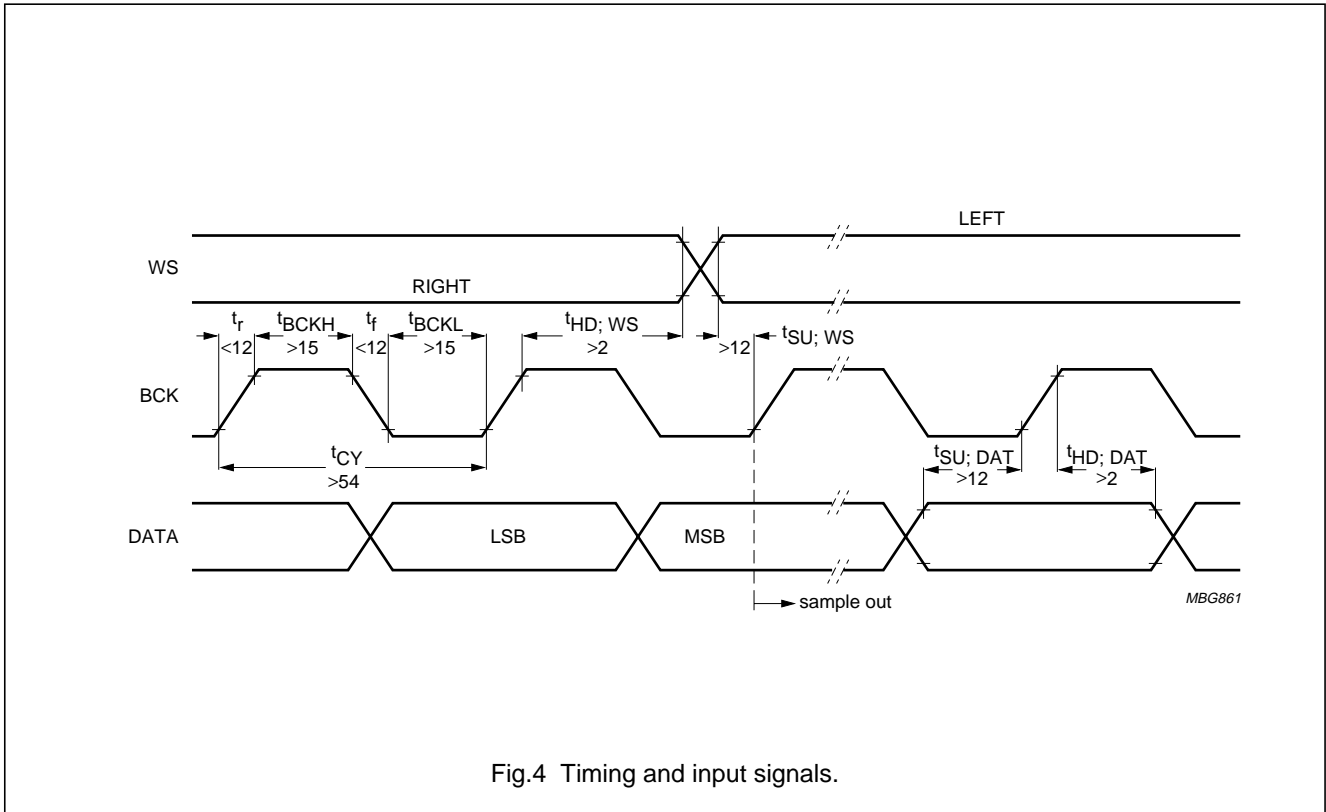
LEFT

WS

RIGHT

$t_r$ <12

$t_{BCKH}$ >15

$t_f$ <12

$t_{BCKL}$ >15

$t_{HD; WS}$ >2

>12

$t_{SU; WS}$

BCK

$t_{CY}$ >54

$t_{SU; DAT}$ >12

$t_{HD; DAT}$ >2

DATA

LSB

MSB

sample out

MBG861

Fig.4 Timing and input signals.